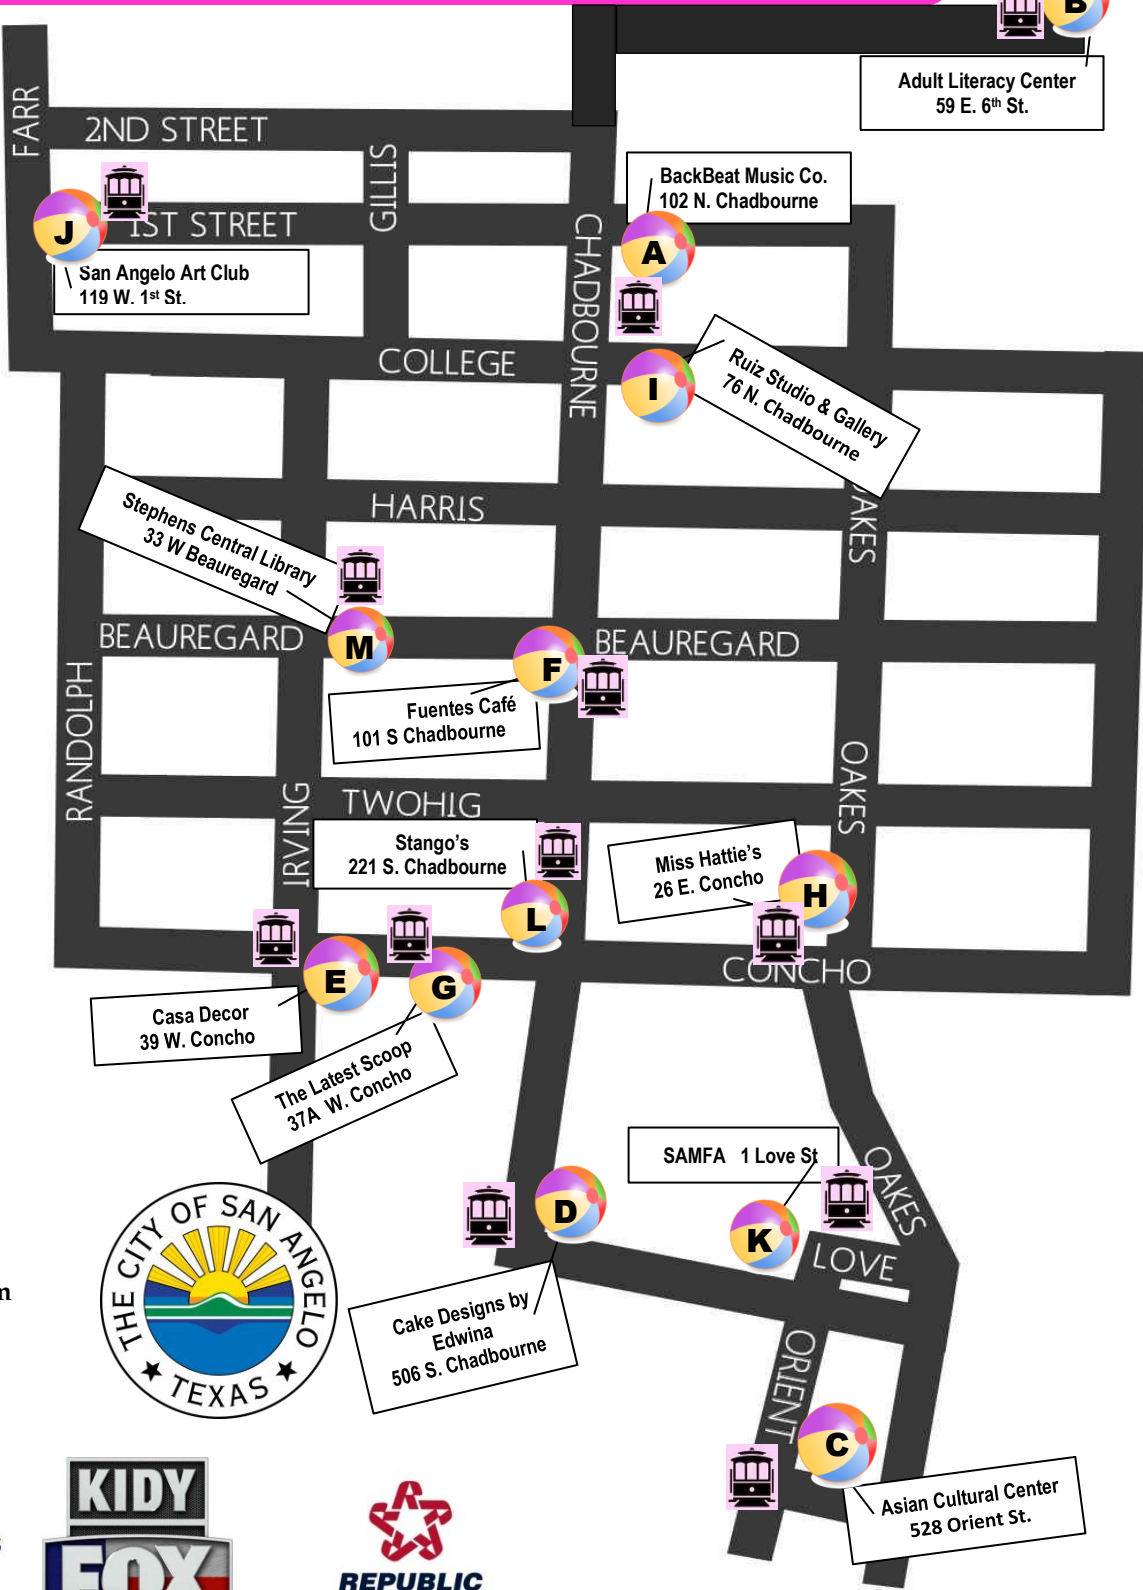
B
Adult Literacy Center
59 E. 6th St.

FARR
2ND STREET
GILLIS
1ST STREET
J
San Angelo Art Club
119 W. 1st St.

BackBeat Music Co.
102 N. Chadbourne
A
CHADBOURNE
COLLEGE
I
Ruiz Studio & Gallery
76 N. Chadbourne
OAKES
HARRIS
Stephens Central Library
33 W Beauregard
M
BEAUREGARD
F
BEAUREGARD
Fuentes Café
101 S Chadbourne
RANDOLPH
OAKES
IRVING
TWOHIG
Stango's
221 S. Chadbourne
L
Miss Hattie's
26 E. Concho
H
CONCHO
E
G
Casa Decor
39 W. Concho
The Latest Scoop
37A W. Concho
SAMFA 1 Love St
OAKES
D
K
LOVE
THE CITY OF SAN ANGELO
TEXAS
Cake Designs by Edwina
506 S. Chadbourne
ORIENT
C
Asian Cultural Center
528 Orient St.
KIDY
FOX
REPUBLIC